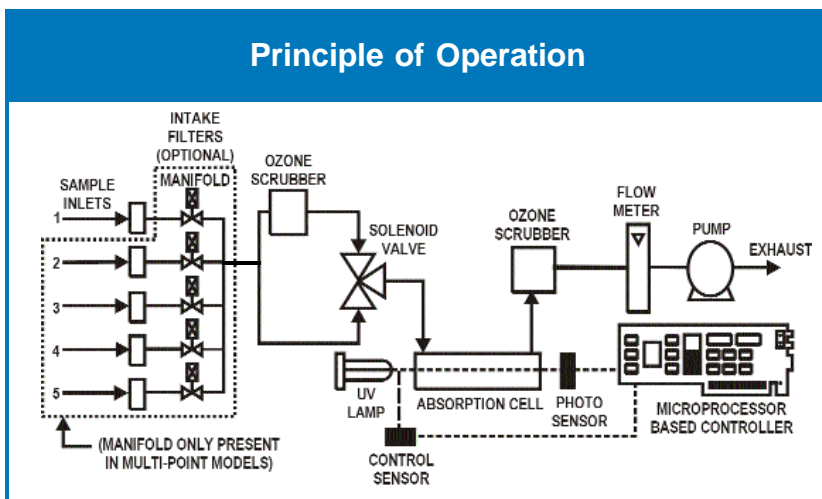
Principle of Operation

INTAKE FILTERS (OPTIONAL)

MANIFOLD

SAMPLE INLETS

1

2

3

4

5

(MANIFOLD ONLY PRESENT IN MULTI-POINT MODELS)

OZONE SCRUBBER

SOLENOID VALVE

UV LAMP

CONTROL SENSOR

ABSORPTION CELL

OZONE SCRUBBER

PHOTO SENSOR

FLOW METER

PUMP

EXHAUST

MICROPROCESSOR BASED CONTROLLER